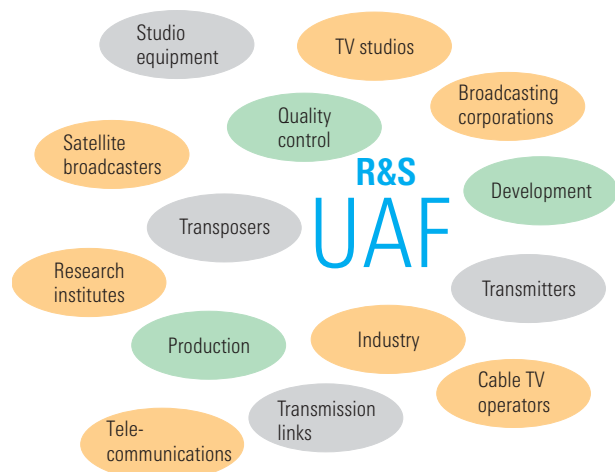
Studio equipment

TV studios

Broadcasting corporations

Quality control

Satellite broadcasters

R&S
UAF

Development

Transposers

Research institutes

Transmitters

Production

Industry

Cable TV operators

Transmission links

Telecommunications